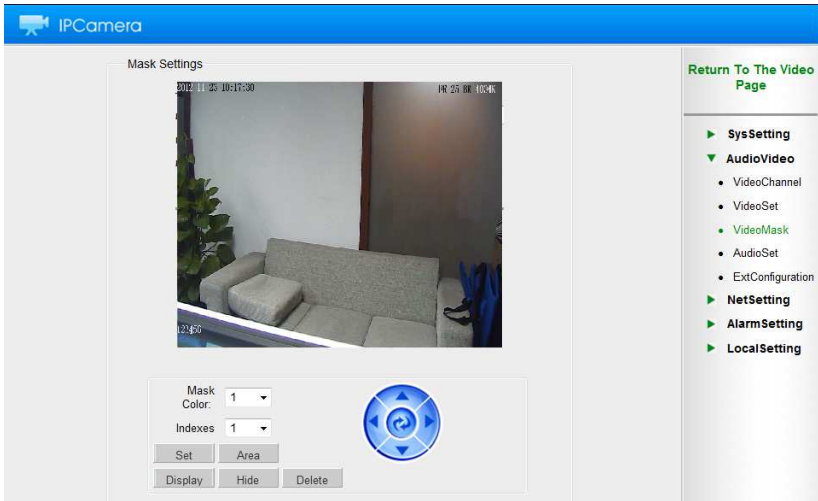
IPCamera

Mask Settings

2012 11 23 10:17:30

FR 25 BR 1024K

123456

Mask Color: 1

Indexes 1

Set

Area

Display

Hide

Delete

Return To The Video Page

SysSetting

AudioVideo

VideoChannel

VideoSet

VideoMask

AudioSet

ExtConfiguration

NetSetting

AlarmSetting

LocalSetting